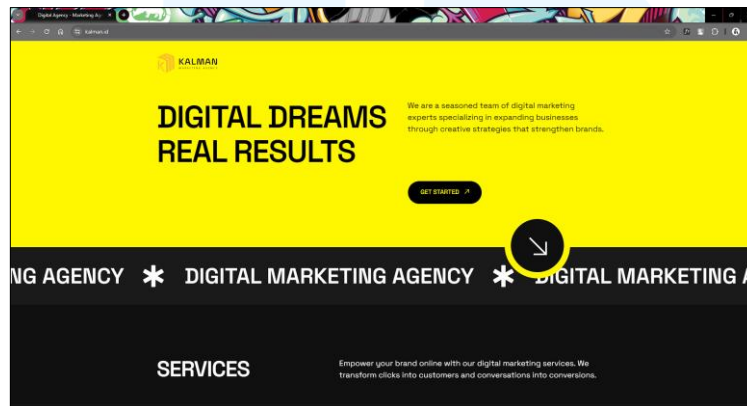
Digital Agency - Marketing Ag

kalman.id

KALMAN

DIGITAL DREAMS REAL RESULTS

We are a seasoned team of digital marketing experts specializing in expanding businesses through creative strategies that strengthen brands.

GET STARTED ↗

NG AGENCY ✱ DIGITAL MARKETING AGENCY ✱ DIGITAL MARKETING A

SERVICES

Empower your brand online with our digital marketing services. We transform clicks into customers and conversations into conversions.